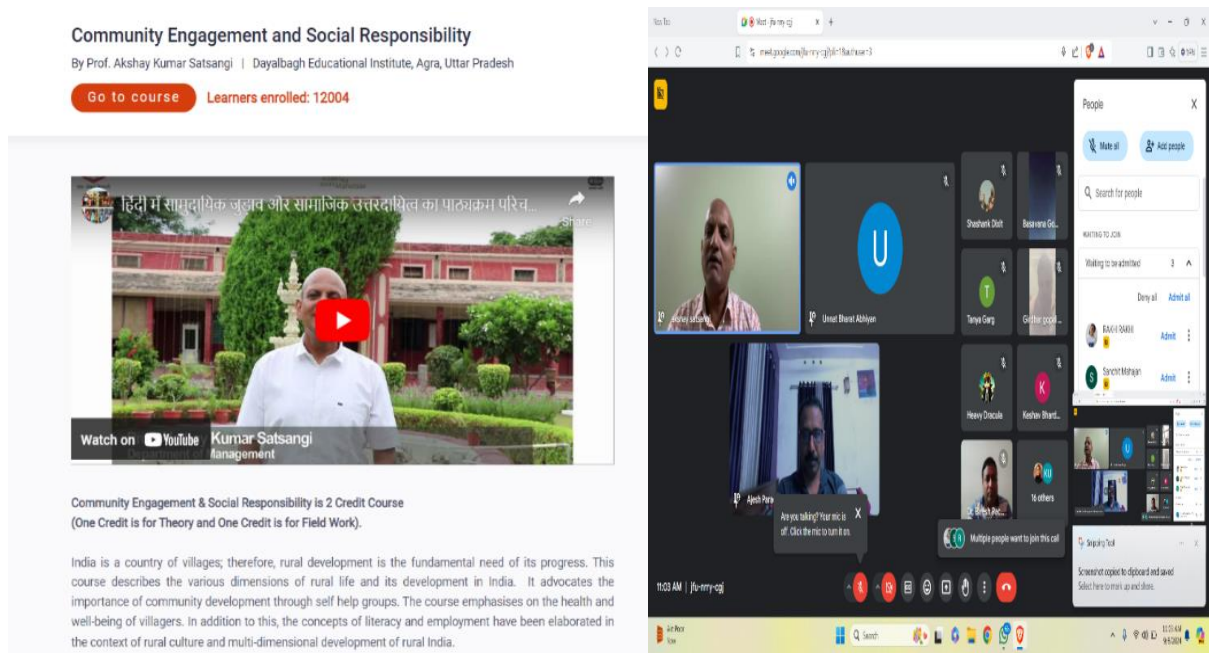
Community Engagement and Social Responsibility

By Prof. Akshay Kumar Satsangi | Dayalbagh Educational Institute, Agra, Uttar Pradesh

Go to course

Learners enrolled: 12004

हिंदी में सामुदायिक जुड़ाव और सामाजिक उत्तरदायित्व का पाठ्यक्रम परिच...

Share

Watch on YouTube

Kumar Satsangi

Department of Management

Community Engagement & Social Responsibility is 2 Credit Course
(One Credit is for Theory and One Credit is for Field Work).

India is a country of villages; therefore, rural development is the fundamental need of its progress. This course describes the various dimensions of rural life and its development in India. It advocates the importance of community development through self help groups. The course emphasises on the health and well-being of villagers. In addition to this, the concepts of literacy and employment have been elaborated in the context of rural culture and multi-dimensional development of rural India.

Meet - jfu-nrry-cgj

meet.google.com/jfu-nrry-cgj

People

Mute all

Add people

Search for people

WAITING TO JOIN

Waiting to be admitted 3

Deny all

Admit all

RAKHI RANI

Admit

Sanchit Mahajan

Admit

Shashank Dixit

Basavana Go...

Akshay Satsangi

Unnat Bharat Abhiyan

Tanya Garg

Girdhar gopal...

Ajesh Para...

Heavy Dracula

Keshav Bhard...

Brijesh Pal...

16 others

Are you talking? Your mic is off. Click the mic to turn it on.

Multiple people want to join this call

Snipping Tool

Screenshot copied to clipboard and saved

Select here to mark up and share.

11:03 AM | jfu-nrry-cgj

Search

11:03 AM